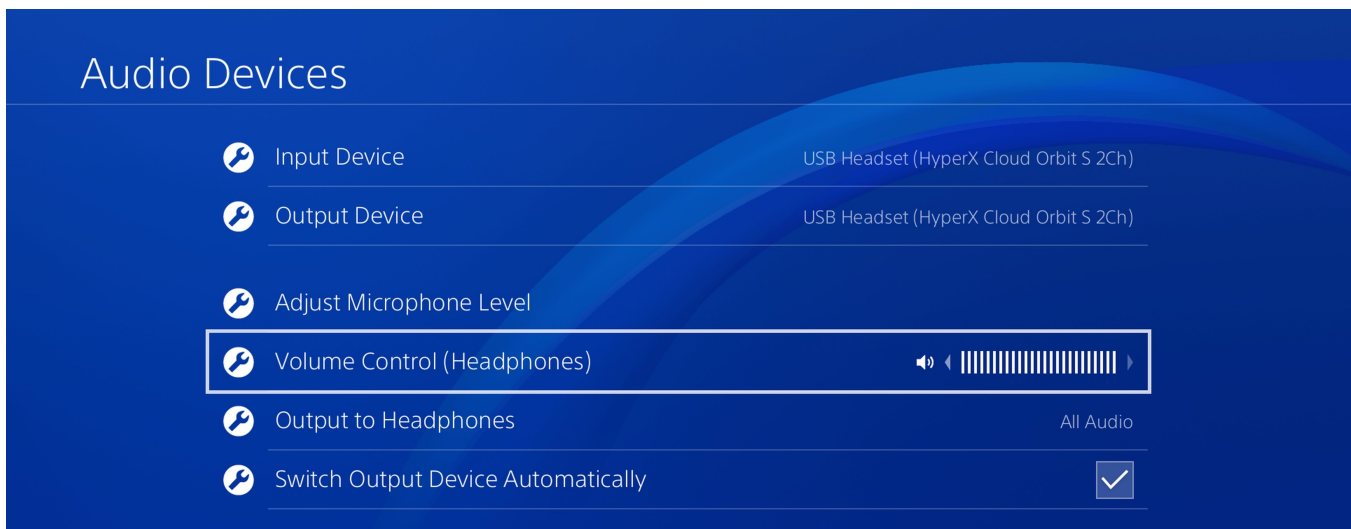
Audio Devices

Input Device USB Headset (HyperX Cloud Orbit S 2Ch)

Output Device USB Headset (HyperX Cloud Orbit S 2Ch)

Adjust Microphone Level

Volume Control (Headphones)

Output to Headphones All Audio

Switch Output Device Automatically